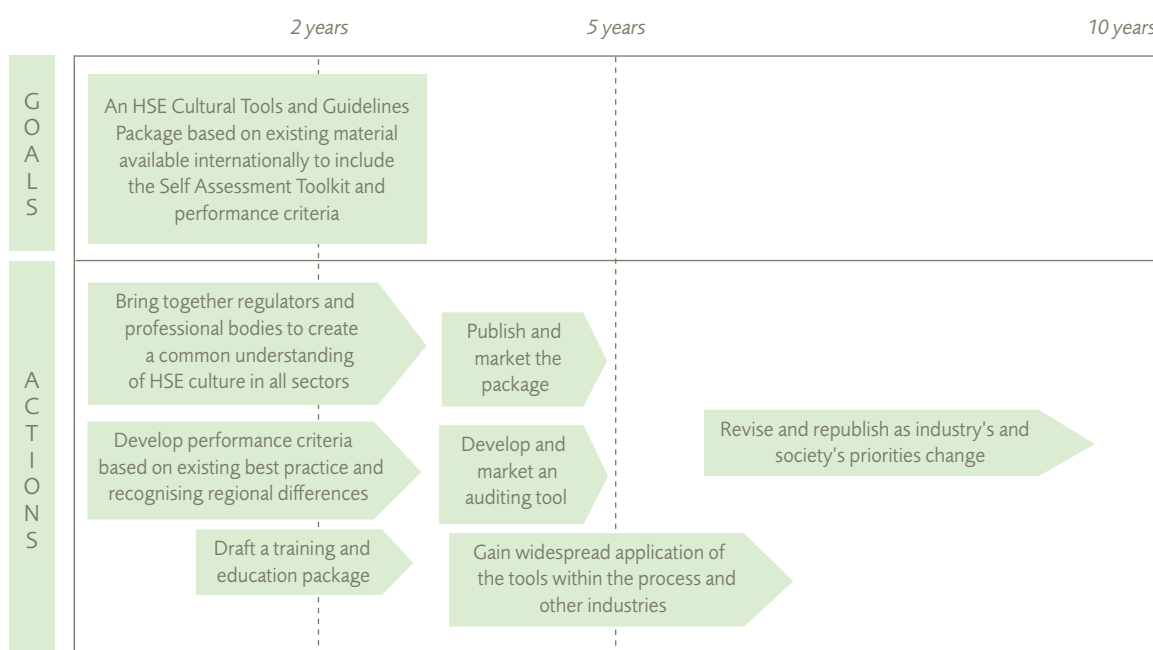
2 years

5 years

10 years

GOALS

An HSE Cultural Tools and Guidelines Package based on existing material available internationally to include the Self Assessment Toolkit and performance criteria

ACTIONS

Bring together regulators and professional bodies to create a common understanding of HSE culture in all sectors

Publish and market the package

Develop performance criteria based on existing best practice and recognising regional differences

Develop and market an auditing tool

Revise and republish as industry's and society's priorities change

Draft a training and education package

Gain widespread application of the tools within the process and other industries